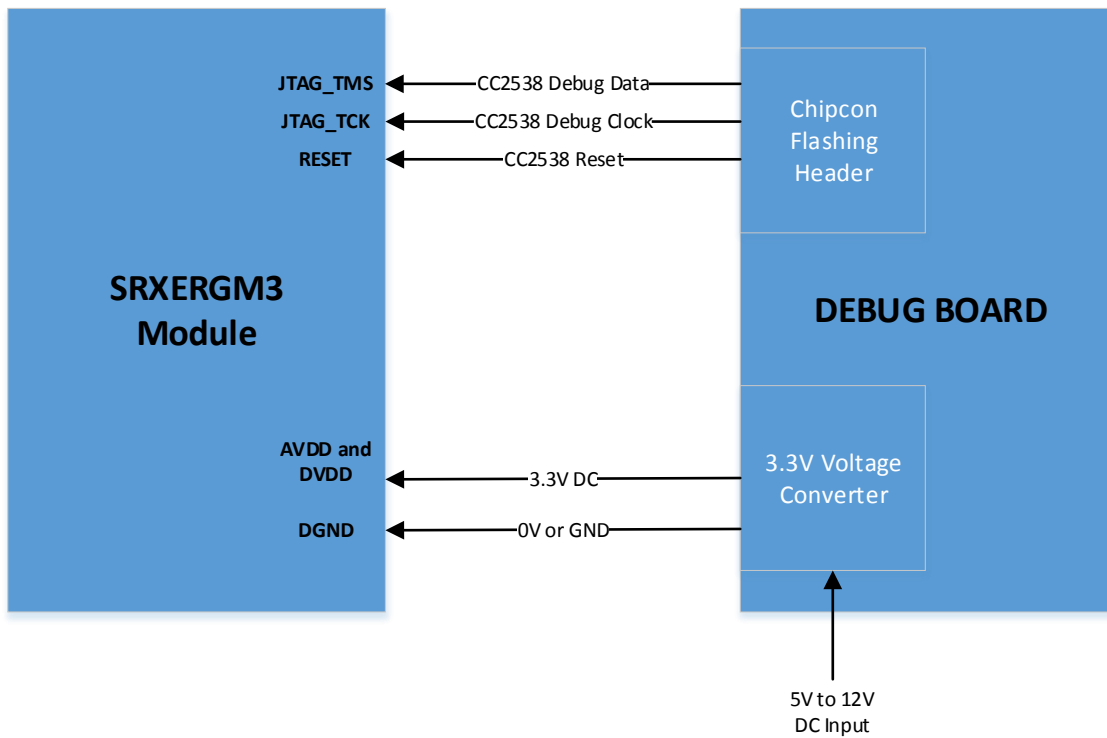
JTAG_TMS
JTAG_TCK
RESET

CC2538 Debug Data
CC2538 Debug Clock
CC2538 Reset

Chipcon Flashing Header

SRXERGM3 Module

DEBUG BOARD

AVDD and DVDD
DGND

3.3V DC
0V or GND

3.3V Voltage Converter

5V to 12V DC Input